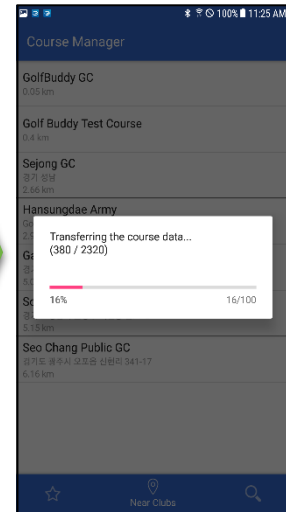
100% 11:25 AM

Course Manager

GolfBuddy GC
0.05 km

Golf Buddy Test Course
0.4 km

Sejong GC
경기 성남
2.66 km

Hansungdae Army
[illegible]

Ga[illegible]

Sc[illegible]
5.15 km

Transferring the course data...
(380 / 2320)

16%
16/100

Seo Chang Public GC
경기도 광주시 오포읍 신현리 341-17
6.16 km

Near Clubs